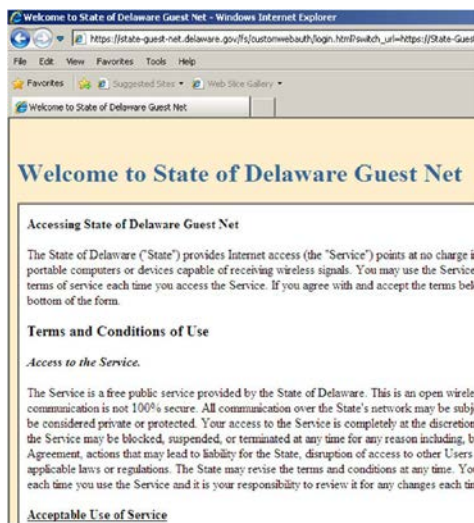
Welcome to State of Delaware Guest Net - Windows Internet Explorer

https://state-guest-net.delaware.gov/fs/customwebauth/login.html?switch_url=https://State-Guest

File Edit View Favorites Tools Help

Favorites Suggested Sites ▾ Web Slice Gallery ▾

Welcome to State of Delaware Guest Net

Welcome to State of Delaware Guest Net

Accessing State of Delaware Guest Net

The State of Delaware ("State") provides Internet access (the "Service") points at no charge i portable computers or devices capable of receiving wireless signals. You may use the Service terms of service each time you access the Service. If you agree with and accept the terms bel bottom of the form.

Terms and Conditions of Use

Access to the Service.

The Service is a free public service provided by the State of Delaware. This is an open wirele communication is not 100% secure. All communication over the State's network may be subj be considered private or protected. Your access to the Service is completely at the discretion the Service may be blocked, suspended, or terminated at any time for any reason including, b Agreement, actions that may lead to liability for the State, disruption of access to other Users applicable laws or regulations. The State may revise the terms and conditions at any time. Yo each time you use the Service and it is your responsibility to review it for any changes each tin

Acceptable Use of Service